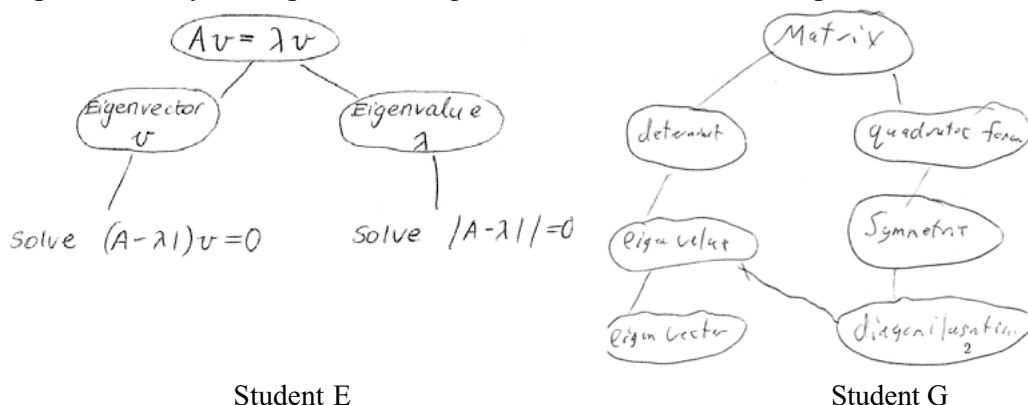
$Av = \lambda v$

Eigenvector $v$

Eigenvalue $\lambda$

Solve $(A-\lambda I)v=0$

Solve $|A-\lambda I|=0$

Matrix

determnt

quadratic form

Symmetric

eigenvalue

eigen vector

diagonilisation

2

Student E

Student G